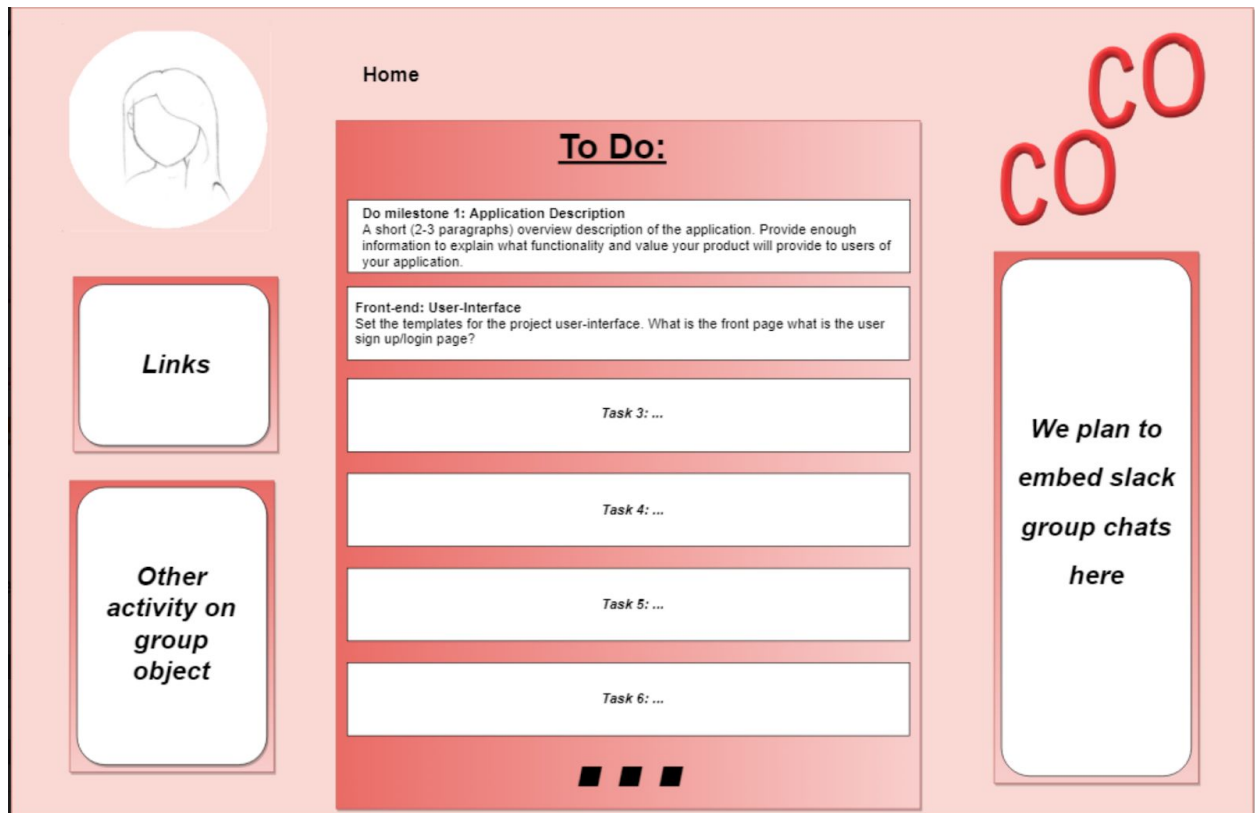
Home

COCO

To Do:

Do milestone 1: Application Description
A short (2-3 paragraphs) overview description of the application. Provide enough information to explain what functionality and value your product will provide to users of your application.

Front-end: User-Interface
Set the templates for the project user-interface. What is the front page what is the user sign up/login page?

Task 3: ...

Task 4: ...

Task 5: ...

Task 6: ...

Links

Other activity on group object

We plan to embed slack group chats here